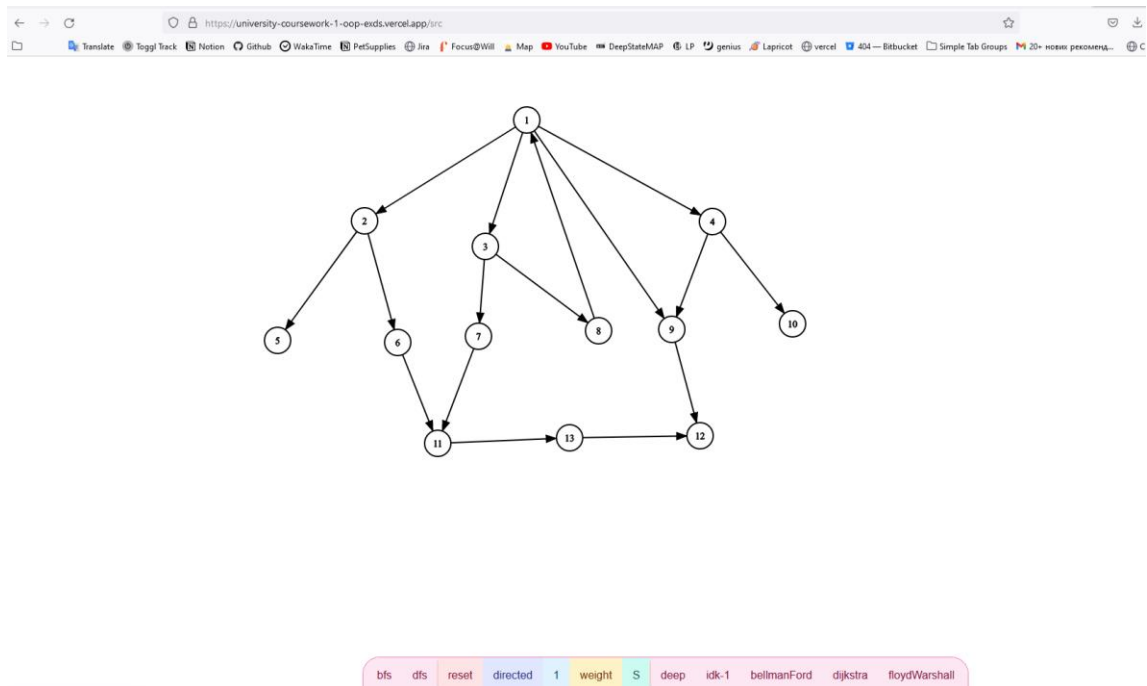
https://university-coursework-1-oop-exds.vercel.app/src

Translate Toggl Track Notion Github WakaTime PetSupplies Jira Focus@Will Map YouTube DeepStateMAP LP genius Lapricot vercel 404 — Bitbucket Simple Tab Groups 20+ новних рекоменд... C

1
2
3
4
5
6
7
8
9
10
11
13
12

bfs dfs reset directed 1 weight S deep idk-1 bellmanFord dijkstra floydWarshall